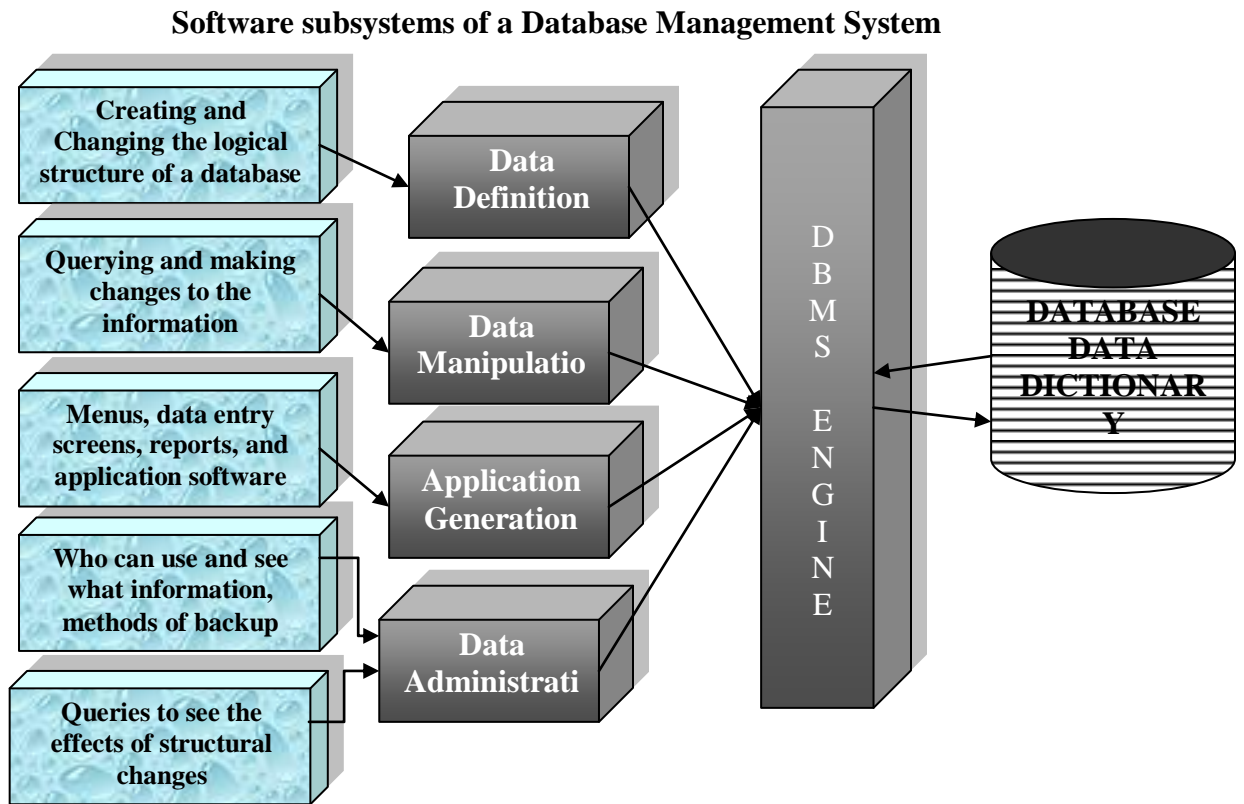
Software subsystems of a Database Management System

Creating and Changing the logical structure of a database

Data Definition

Querying and making changes to the information

Data Manipulatio

Menus, data entry screens, reports, and application software

Application Generation

Who can use and see what information, methods of backup

Data Administrati

Queries to see the effects of structural changes

D B M S E N G I N E

DATABASE DATA DICTIONAR Y